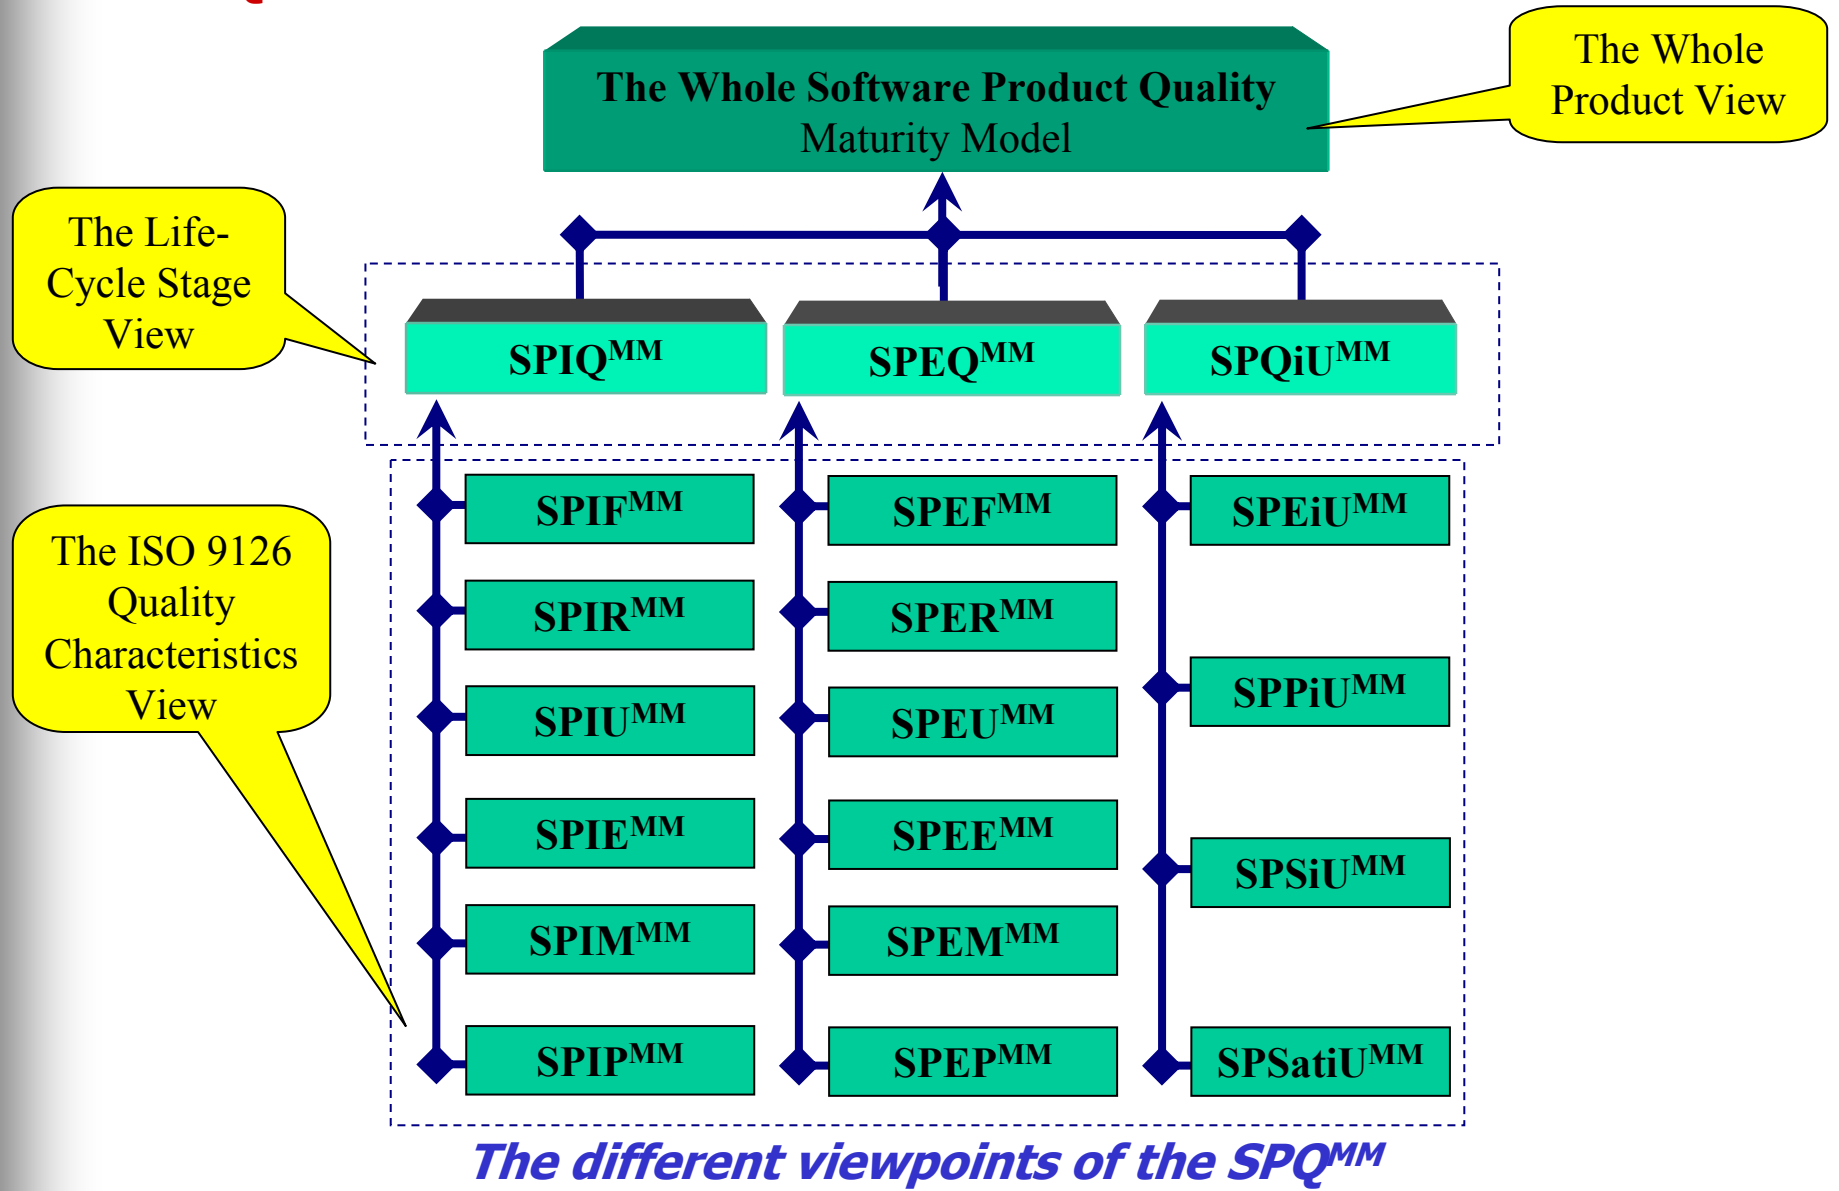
The Whole Software Product Quality
Maturity Model

The Whole Product View

The Life-Cycle Stage View

SPIQ$^{MM}$

SPEQ$^{MM}$

SPQiU$^{MM}$

The ISO 9126 Quality Characteristics View

SPIF$^{MM}$

SPIR$^{MM}$

SPIU$^{MM}$

SPIE$^{MM}$

SPIM$^{MM}$

SPIP$^{MM}$

SPEF$^{MM}$

SPER$^{MM}$

SPEU$^{MM}$

SPEE$^{MM}$

SPEM$^{MM}$

SPEP$^{MM}$

SPEiU$^{MM}$

SPPiU$^{MM}$

SPSiU$^{MM}$

SPSatiU$^{MM}$

The different viewpoints of the SPQ$^{MM}$